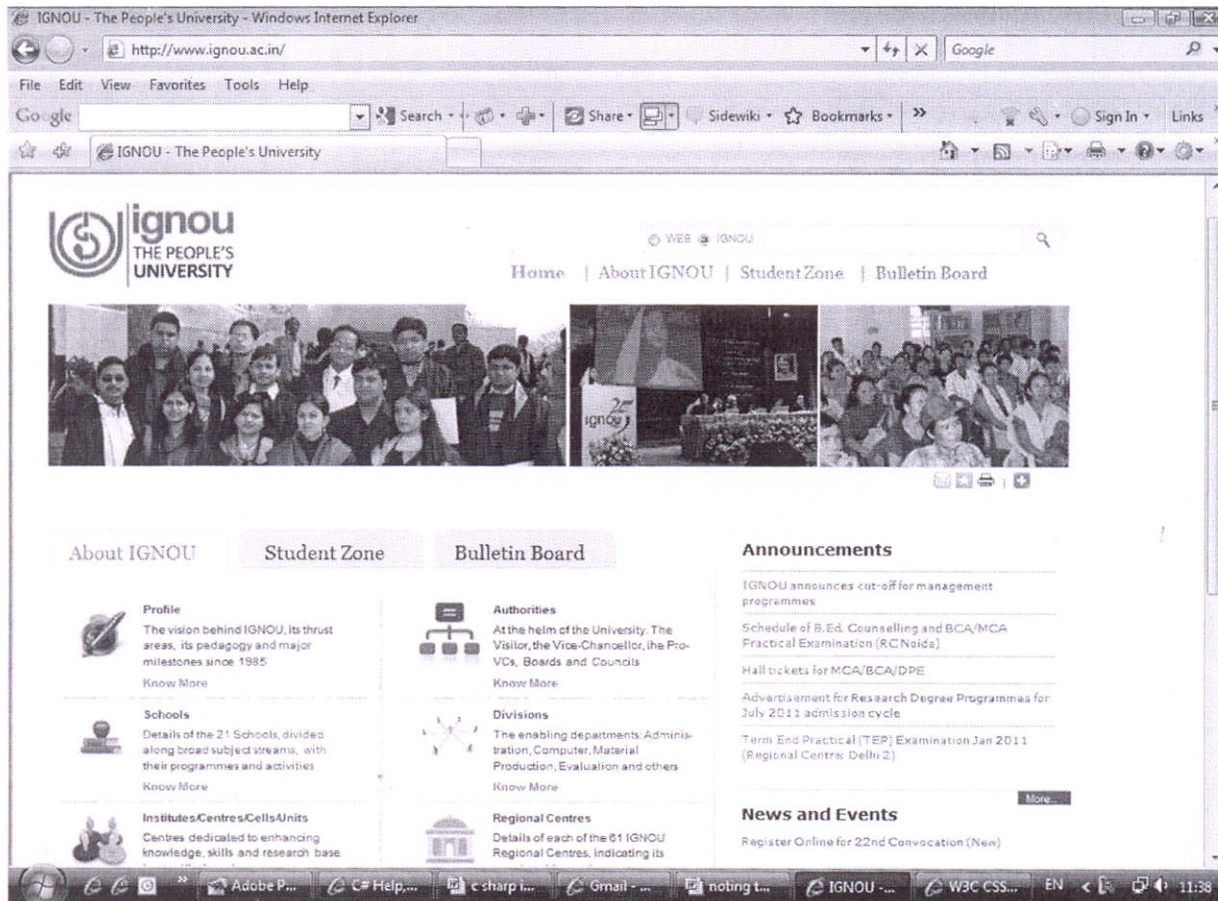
IGNOU - The People's University - Windows Internet Explorer

http://www.ignou.ac.in/

Google

File Edit View Favorites Tools Help

Google

Search · Share · Sidewiki · Bookmarks · » Sign In · Links

IGNOU - The People's University

ignou
THE PEOPLE'S
UNIVERSITY

WEB IGNOU

Home | About IGNOU | Student Zone | Bulletin Board

ignou 25

About IGNOU

Student Zone

Bulletin Board

Profile
The vision behind IGNOU, its thrust areas, its pedagogy and major milestones since 1985
Know More

Authorities
At the helm of the University: The Visitor, the Vice-Chancellor, the Pro-VCs, Boards and Councils
Know More

Schools
Details of the 21 Schools, divided along broad subject streams, with their programmes and activities
Know More

Divisions
The enabling departments: Administration, Computer, Material Production, Evaluation and others
Know More

Institutes/Centres/Cells/Units
Centres dedicated to enhancing knowledge, skills and research base

Regional Centres
Details of each of the 61 IGNOU Regional Centres, indicating its

Announcements

IGNOU announces cut-off for management programmes

Schedule of B.Ed. Counselling and BCA/MCA Practical Examination (RC Noida)

Hall tickets for MCA/BCA/DPE

Advertisement for Research Degree Programmes for July 2011 admission cycle

Term End Practical (TEP) Examination Jan 2011 (Regional Centre Delhi 2)

More...

News and Events

Register Online for 22nd Convocation (New)

Adobe P... C# Help,... c sharp i... Gmail - ... noting t... IGNOU -... W3C CSS... EN 11:38